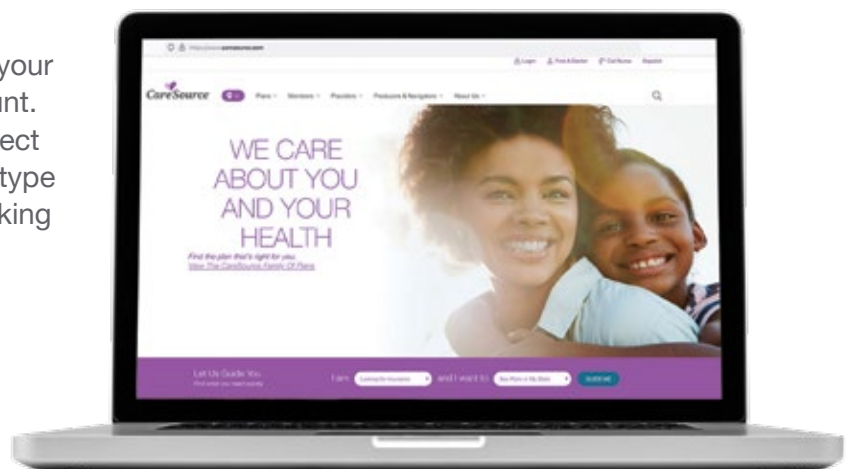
your
unt.
ect
type
king

https://www.caresource.com

Login  Find A Doctor  Call Nurse  Español

CareSource  Plans  Members  Providers  Producers & Navigators  About Us

WE CARE ABOUT YOU AND YOUR HEALTH

Find the plan that's right for you.
View The CareSource Family Of Plans

Let Us Guide You
Find what you need quickly

I am  Looking for Insurance  and I want to  See Plans in My State  SUBMIT